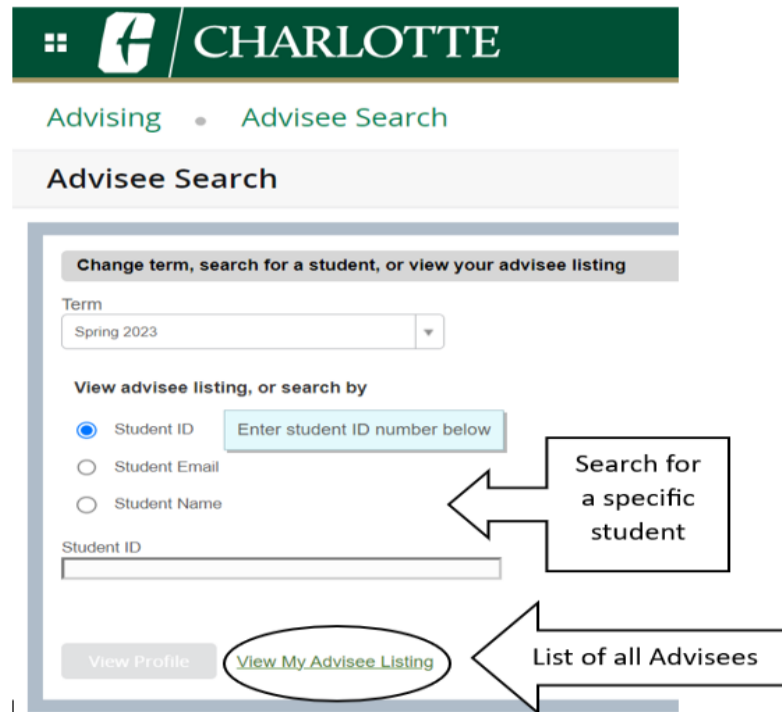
CHARLOTTE

Advising • Advisee Search

Advisee Search

Change term, search for a student, or view your advisee listing

Term

Spring 2023

View advisee listing, or search by

Student ID

Enter student ID number below

Student Email

Student Name

Search for a specific student

Student ID

View Profile

View My Advisee Listing

List of all Advisees